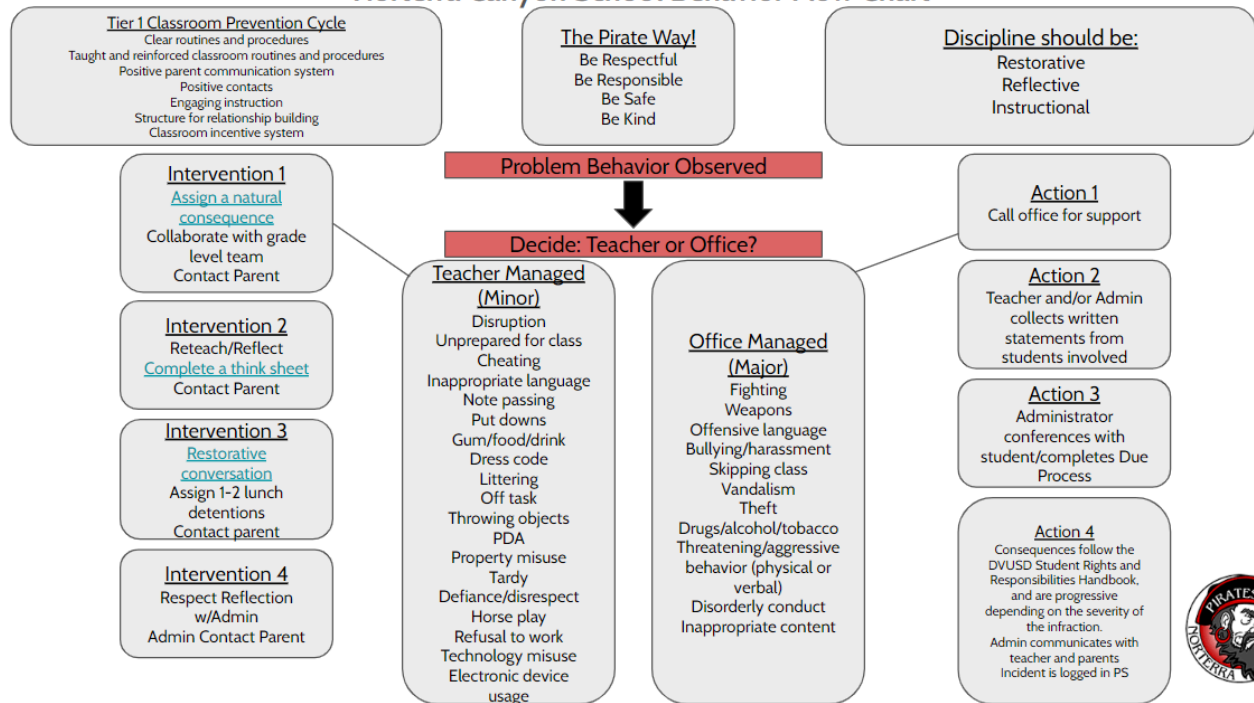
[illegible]

Tier 1 Classroom Prevention Cycle
Clear routines and procedures
Taught and reinforced classroom routines and procedures
Positive parent communication system
Positive contacts
Engaging instruction
Structure for relationship building
Classroom incentive system

The Pirate Way!
Be Respectful
Be Responsible
Be Safe
Be Kind

Discipline should be:
Restorative
Reflective
Instructional

Problem Behavior Observed

Decide: Teacher or Office?

Intervention 1
Assign a natural consequence
Collaborate with grade level team
Contact Parent

Intervention 2
Reteach/Reflect
Complete a think sheet
Contact Parent

Intervention 3
Restorative conversation
Assign 1-2 lunch detentions
Contact parent

Intervention 4
Respect Reflection w/Admin
Admin Contact Parent

Teacher Managed (Minor)
Disruption
Unprepared for class
Cheating
Inappropriate language
Note passing
Put downs
Gum/food/drink
Dress code
Littering
Off task
Throwing objects
PDA
Property misuse
Tardy
Defiance/disrespect
Horse play
Refusal to work
Technology misuse
Electronic device usage

Office Managed (Major)
Fighting
Weapons
Offensive language
Bullying/harassment
Skipping class
Vandalism
Theft
Drugs/alcohol/tobacco
Threatening/aggressive behavior (physical or verbal)
Disorderly conduct
Inappropriate content

Action 1
Call office for support

Action 2
Teacher and/or Admin collects written statements from students involved

Action 3
Administrator conferences with student/completes Due Process

Action 4
Consequences follow the DVUSD Student Rights and Responsibilities Handbook, and are progressive depending on the severity of the infraction.
Admin communicates with teacher and parents
Incident is logged in PS

PIRATES
NORTERRA